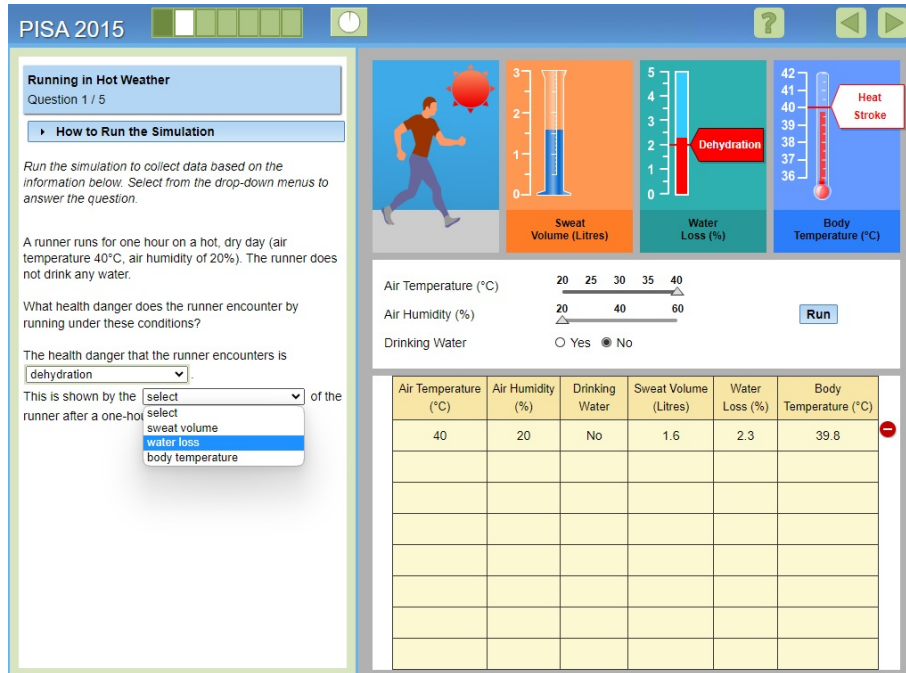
PISA 2015

?

Running in Hot Weather
Question 1 / 5

How to Run the Simulation

Run the simulation to collect data based on the information below. Select from the drop-down menus to answer the question.

A runner runs for one hour on a hot, dry day (air temperature 40°C, air humidity of 20%). The runner does not drink any water.

What health danger does the runner encounter by running under these conditions?

The health danger that the runner encounters is dehydration.

This is shown by the select of the runner after a one-hou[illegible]

select
sweat volume
water loss
body temperature

3
2
1
0
Sweat Volume (Litres)

5
4
3
2
1
0
Dehydration
Water Loss (%)

42
41
40
39
38
37
36
Heat Stroke
Body Temperature (°C)

Air Temperature (°C) 20 25 30 35 40
Air Humidity (%) 20 40 60
Drinking Water ○ Yes ◉ No

Run

| Air Temperature (°C) | Air Humidity (%) | Drinking Water | Sweat Volume (Litres) | Water Loss (%) | Body Temperature (°C) |
|---|---|---|---|---|---|
| 40 | 20 | No | 1.6 | 2.3 | 39.8 |
| | | | | | |
| | | | | | |
| | | | | | |
| | | | | | |
| | | | | | |
| | | | | | |
| | | | | | |